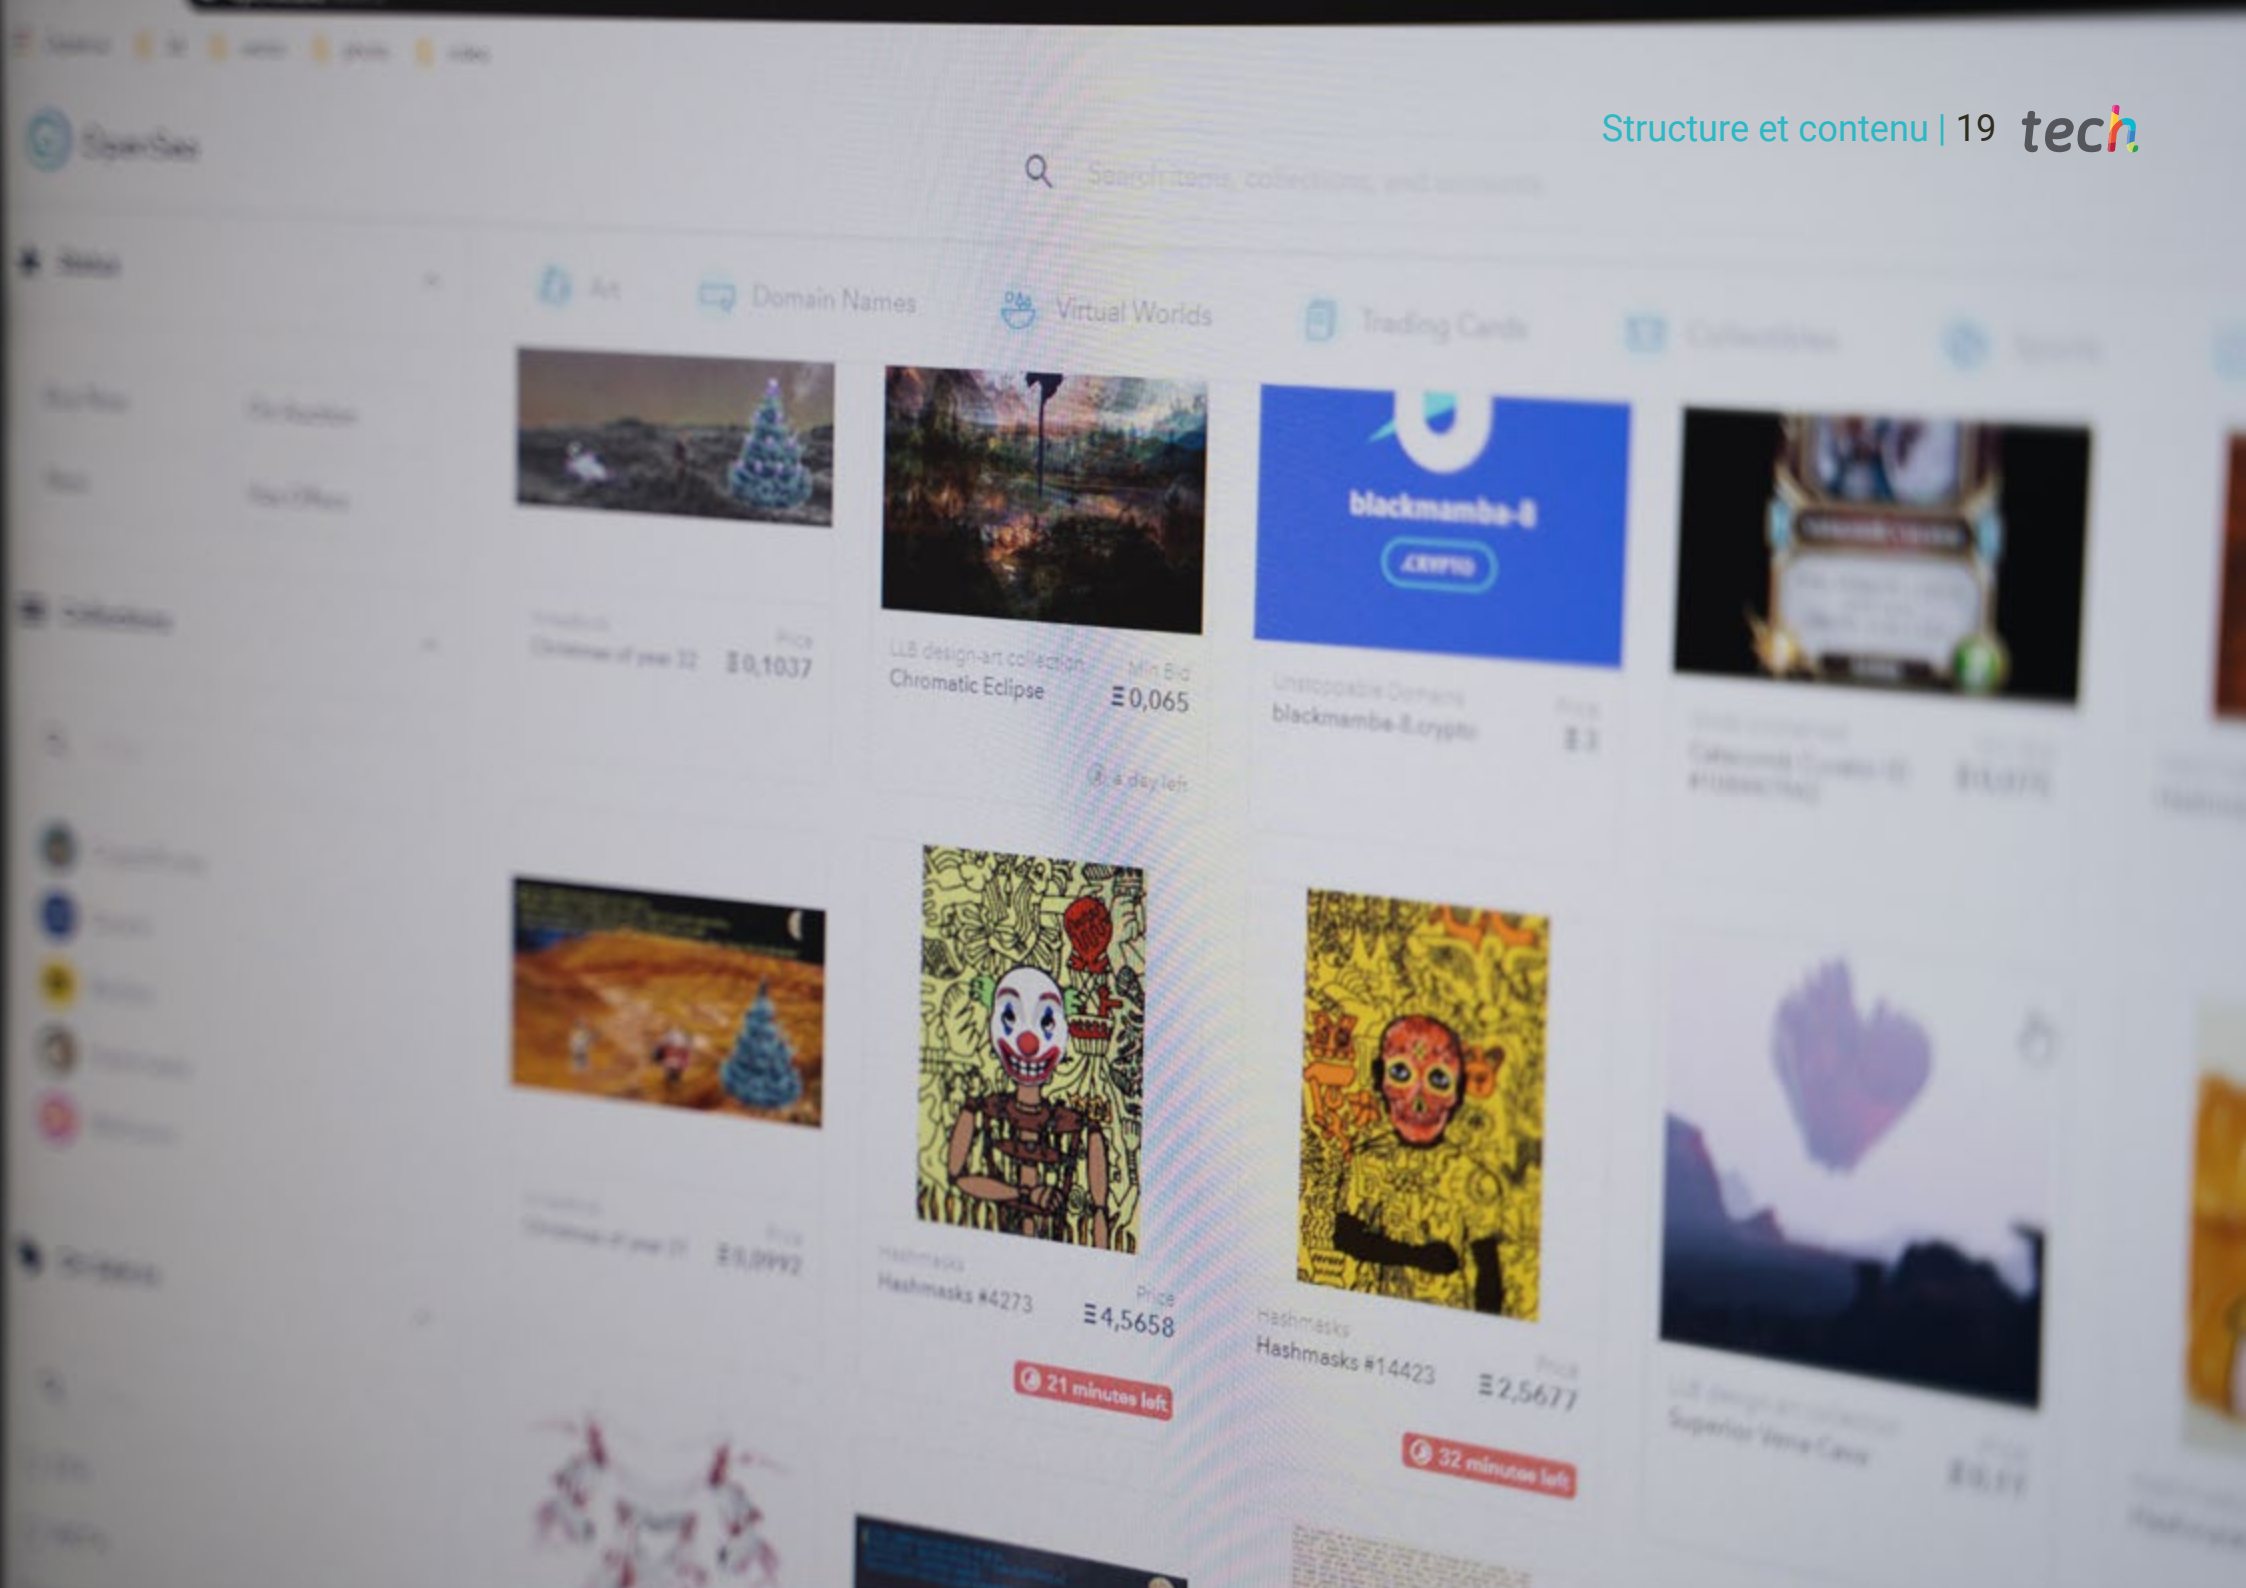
Structure et contenu | 19 tech

OpenSea

Search items, collections, and accounts

Status

Art Domain Names Virtual Worlds Trading Cards Collectibles

Collections

Christmas of year 32 Price Ξ 0,1037

LLB design-art collection Chromatic Eclipse Min Bid Ξ 0,065

a day left

blackmamba-8 .CRYPTO

Unstoppable Domains blackmamba-8.crypto Price Ξ 3

Christmas of year 31 Price Ξ 0,0992

Hashmasks Hashmasks #4273 Price Ξ 4,5658

21 minutes left

Hashmasks Hashmasks #14423 Price Ξ 2,5677

32 minutes left

LLB design-art collection Superior Verse Cave